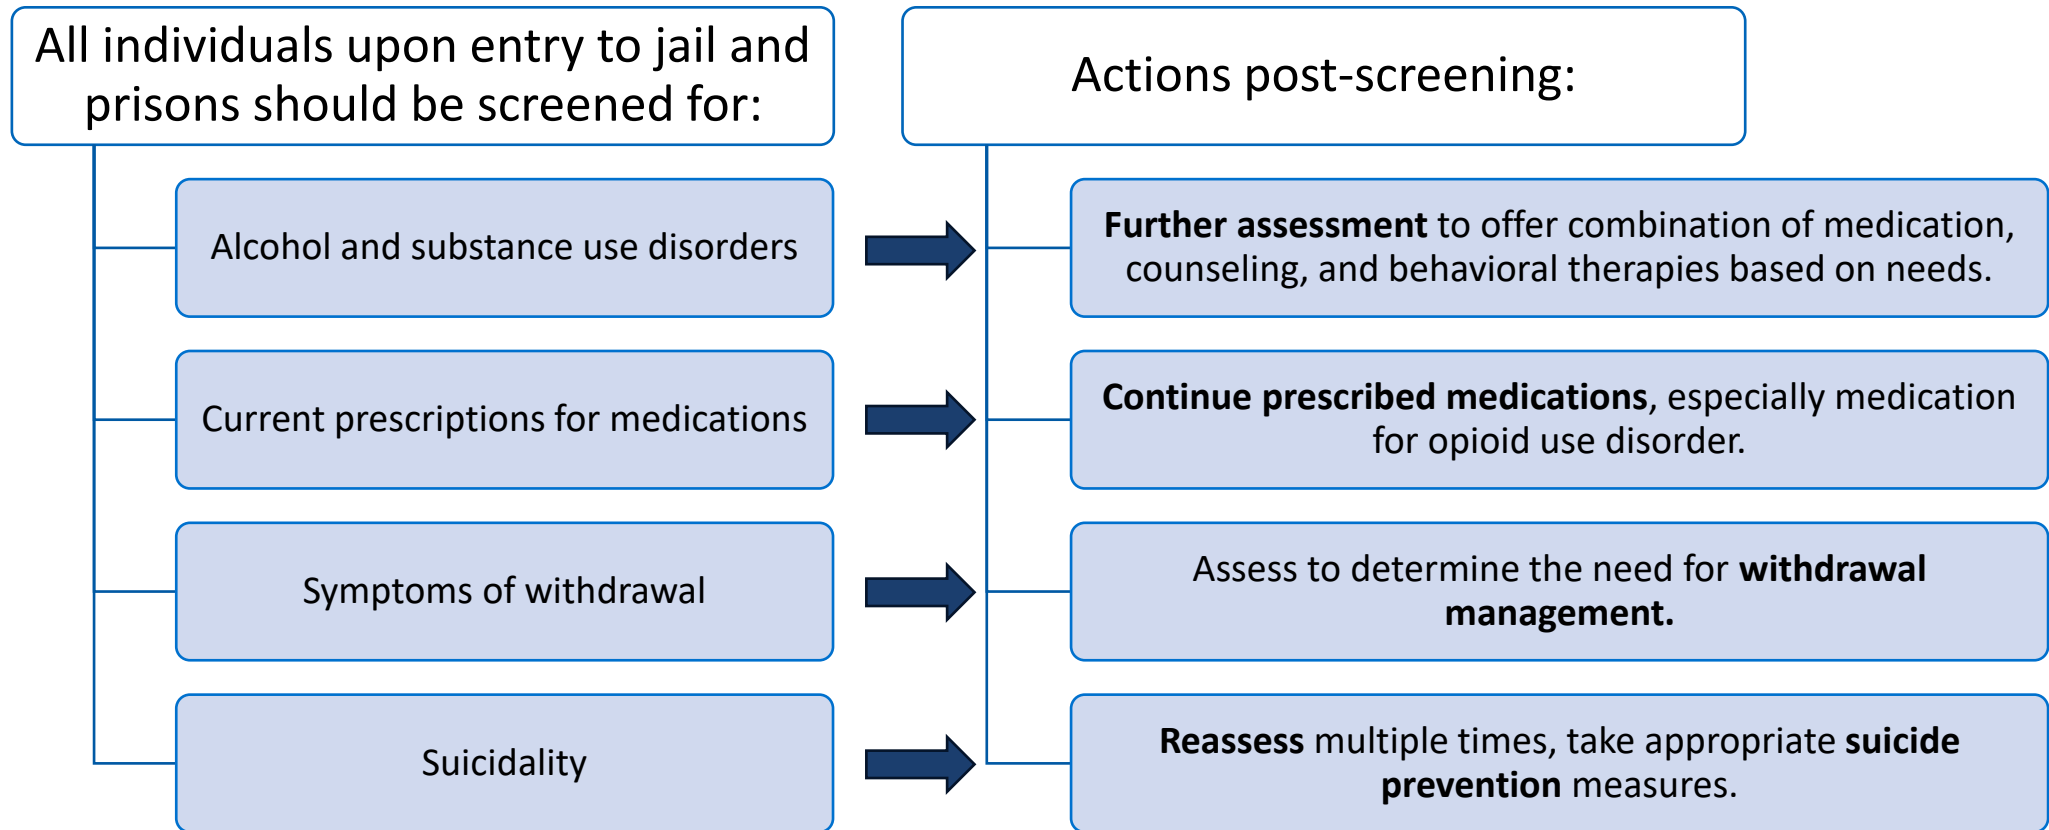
All individuals upon entry to jail and prisons should be screened for:

Alcohol and substance use disorders

Current prescriptions for medications

Symptoms of withdrawal

Suicidality

Actions post-screening:

Further assessment to offer combination of medication, counseling, and behavioral therapies based on needs.

Continue prescribed medications, especially medication for opioid use disorder.

Assess to determine the need for withdrawal management.

Reassess multiple times, take appropriate suicide prevention measures.